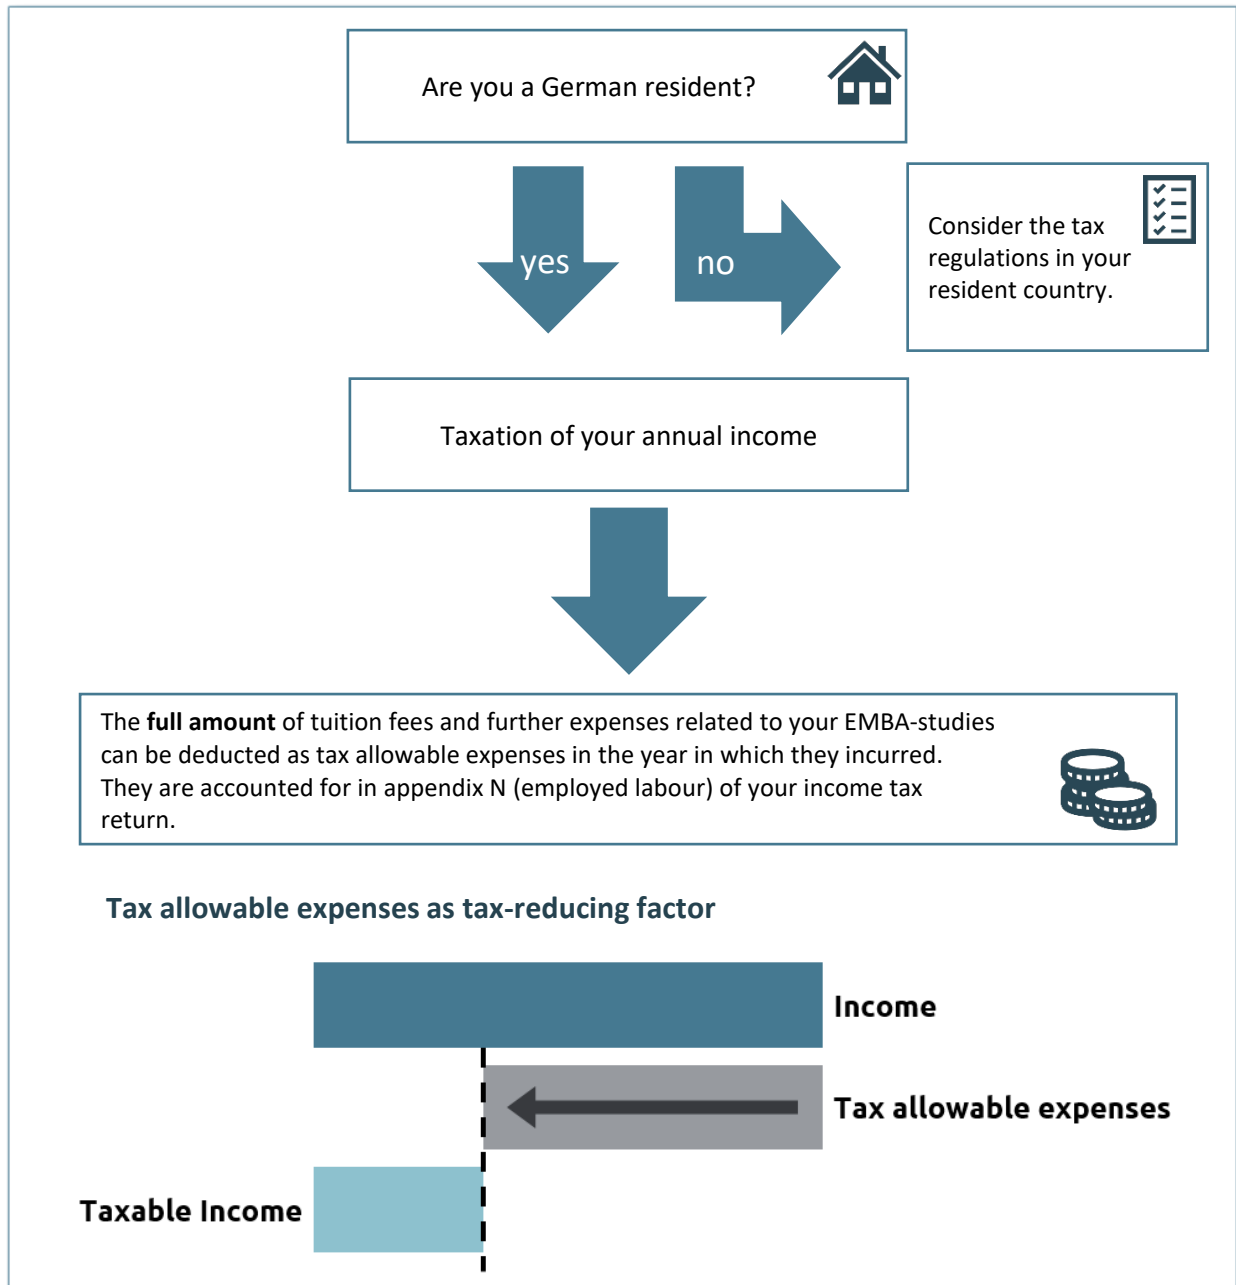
Are you a German resident?

yes

no

Consider the tax regulations in your resident country.

Taxation of your annual income

The **full amount** of tuition fees and further expenses related to your EMBA-studies can be deducted as tax allowable expenses in the year in which they incurred. They are accounted for in appendix N (employed labour) of your income tax return.

Tax allowable expenses as tax-reducing factor

Income

Tax allowable expenses

Taxable Income